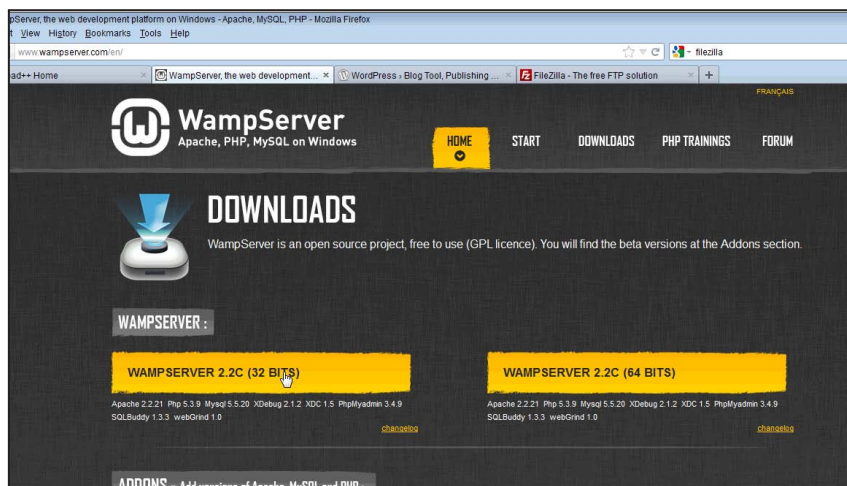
pServer, the web development platform on Windows - Apache, MySQL, PHP - Mozilla Firefox
t View History Bookmarks Tools Help
www.wampserver.com/en/
filezilla
ad++ Home | WampServer, the web development... × | WordPress › Blog Tool, Publishing ... × | FileZilla - The free FTP solution × | +

FRANÇAIS

WampServer
Apache, PHP, MySQL on Windows

HOME | START | DOWNLOADS | PHP TRAININGS | FORUM

DOWNLOADS

WampServer is an open source project, free to use (GPL licence). You will find the beta versions at the Addons section.

WAMPSERVER :

WAMPSERVER 2.2C (32 BITS)

Apache 2.2.21 Php 5.3.9 Mysql 5.5.20 XDebug 2.1.2 XDC 1.5 PhpMyadmin 3.4.9 SQLBuddy 1.3.3 webGrind 1.0

changelog

WAMPSERVER 2.2C (64 BITS)

Apache 2.2.21 Php 5.3.9 Mysql 5.5.20 XDebug 2.1.2 XDC 1.5 PhpMyadmin 3.4.9 SQLBuddy 1.3.3 webGrind 1.0

changelog

ADDONS : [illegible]